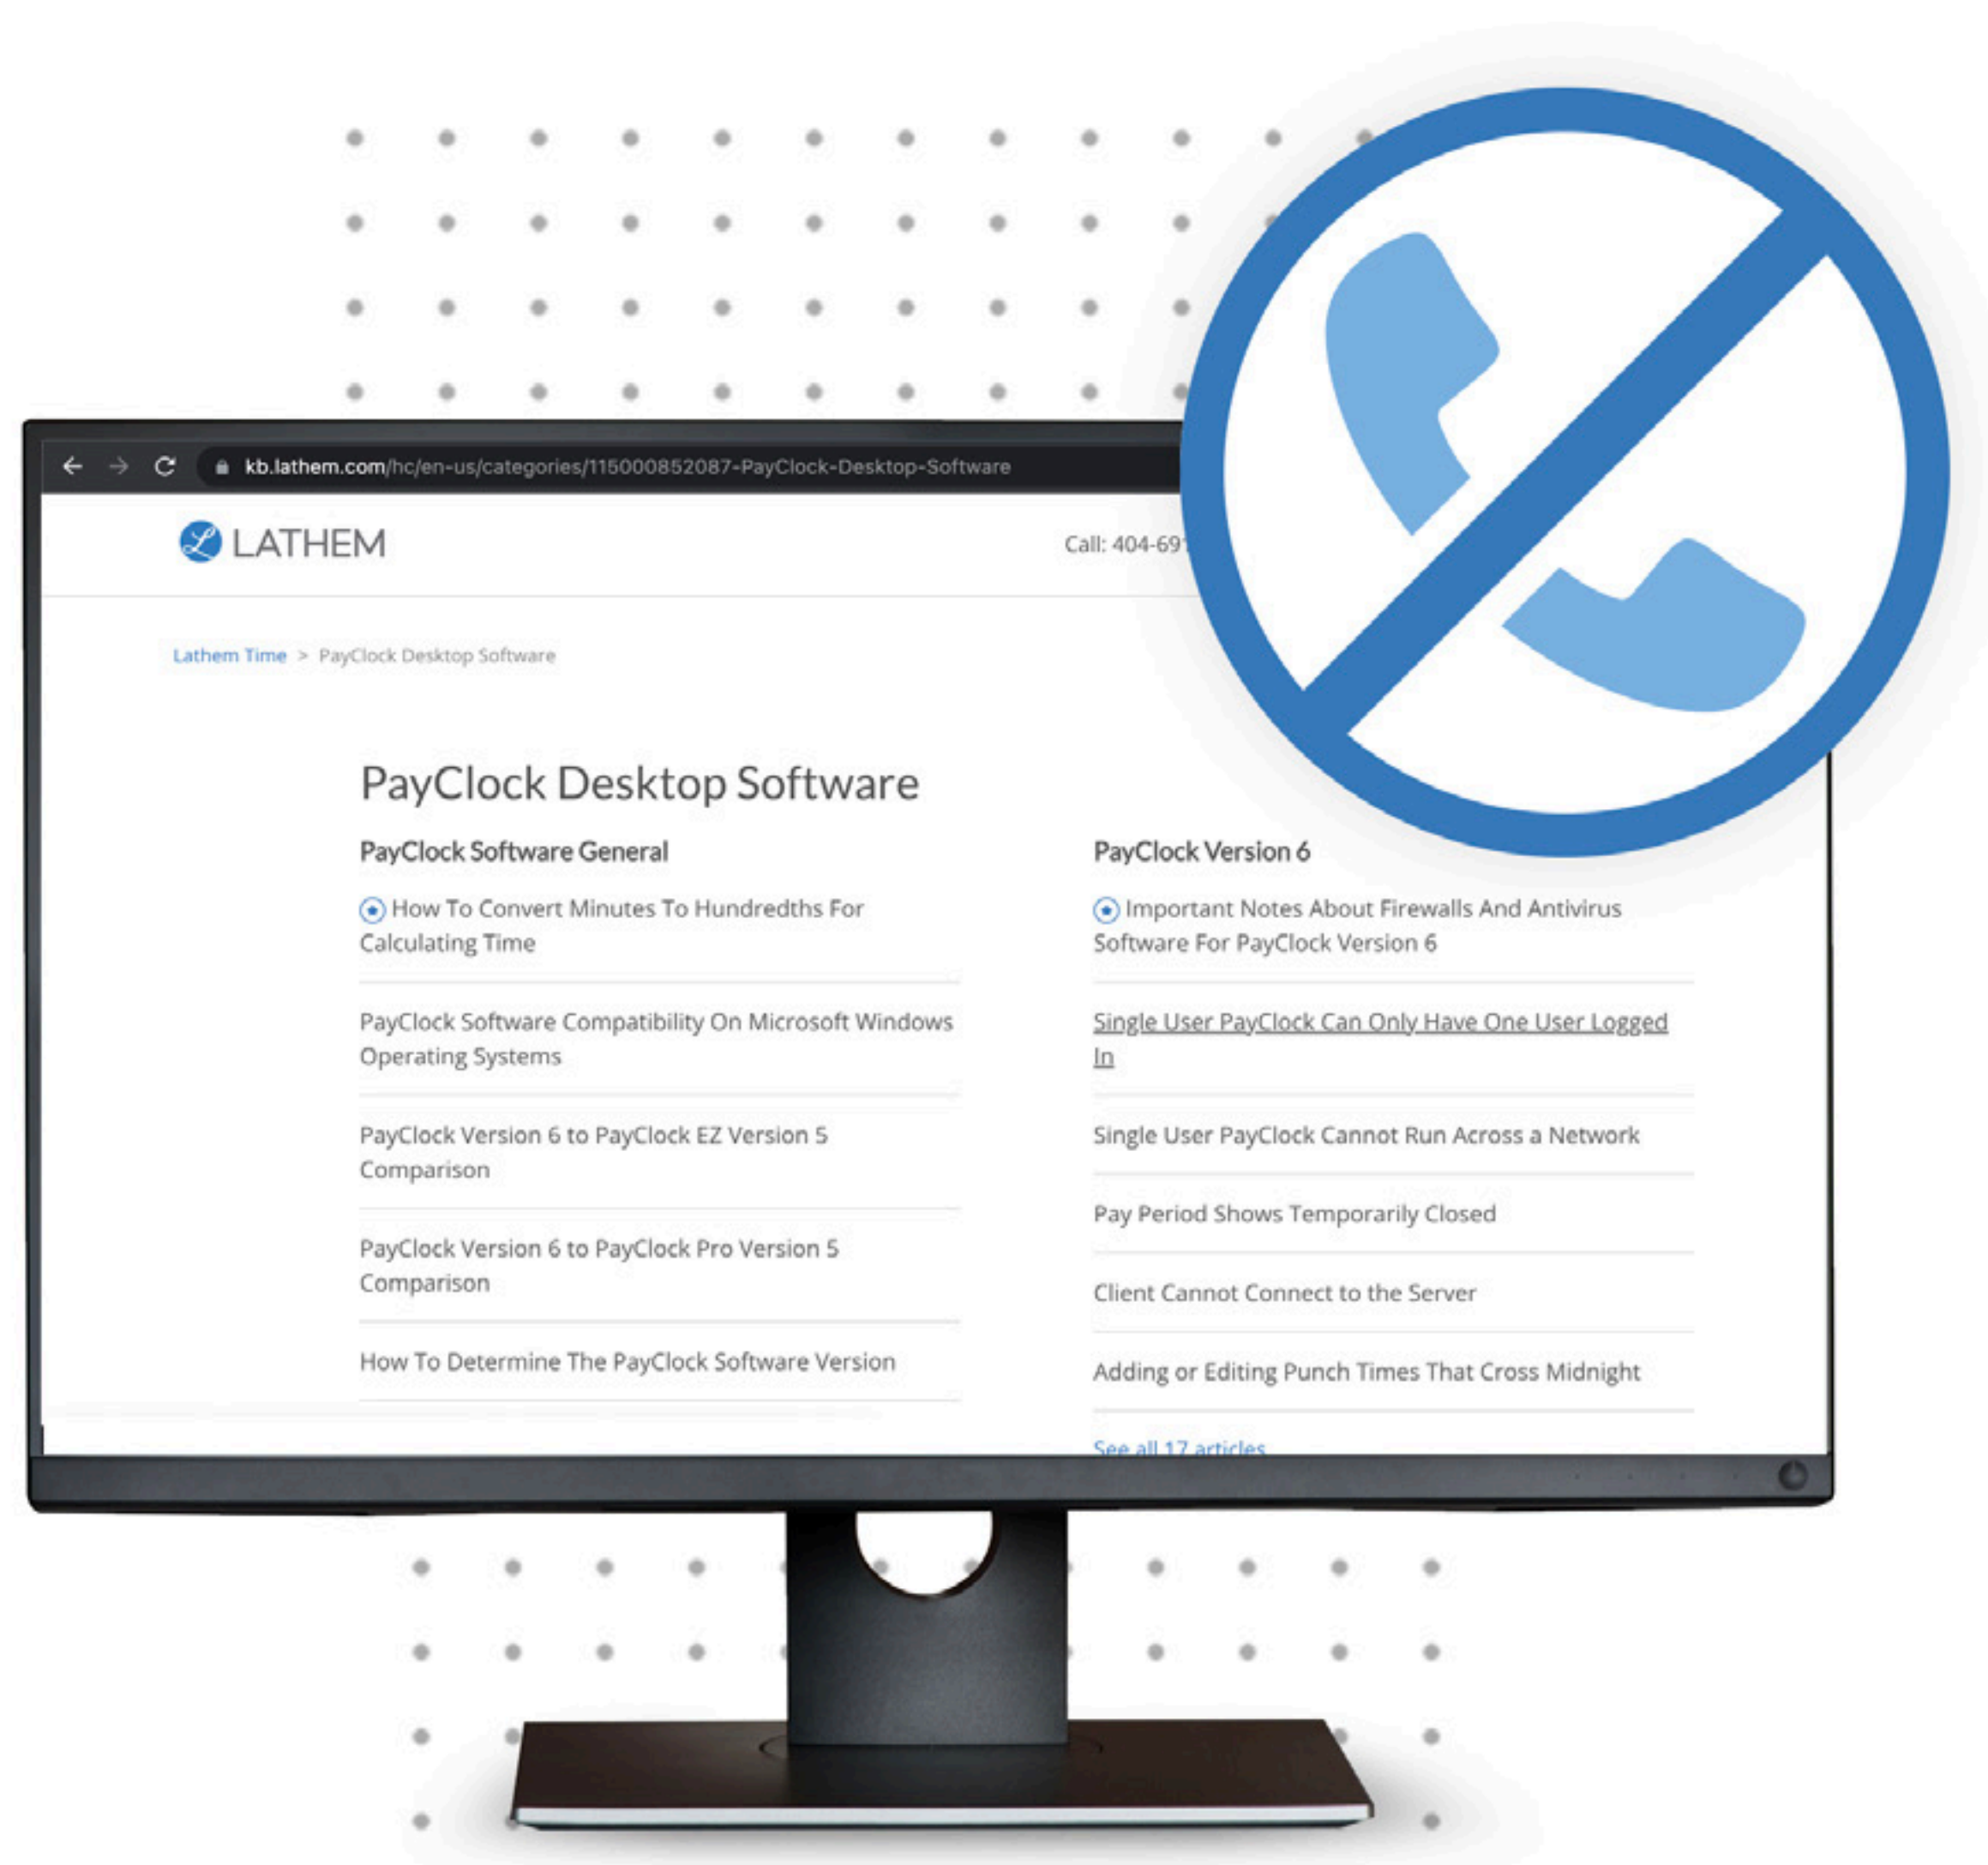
kb.lathem.com/hc/en-us/categories/115000852087-PayClock-Desktop-Software

LATHEM

Call: 404-69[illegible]

Lathem Time > PayClock Desktop Software

PayClock Desktop Software

PayClock Software General

How To Convert Minutes To Hundredths For Calculating Time

PayClock Software Compatibility On Microsoft Windows Operating Systems

PayClock Version 6 to PayClock EZ Version 5 Comparison

PayClock Version 6 to PayClock Pro Version 5 Comparison

How To Determine The PayClock Software Version

PayClock Version 6

Important Notes About Firewalls And Antivirus Software For PayClock Version 6

Single User PayClock Can Only Have One User Logged In

Single User PayClock Cannot Run Across a Network

Pay Period Shows Temporarily Closed

Client Cannot Connect to the Server

Adding or Editing Punch Times That Cross Midnight

See all 17 articles